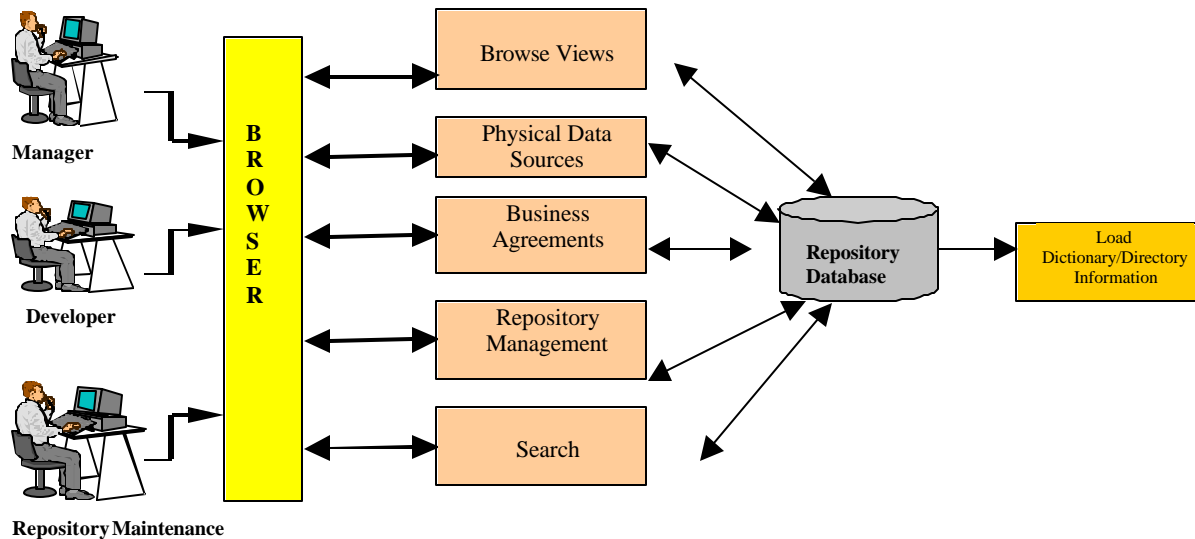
Manager

Developer

Repository Maintenance

B R O W S E R

Browse Views

Physical Data Sources

Business Agreements

Repository Management

Search

Repository Database

Load Dictionary/Directory Information